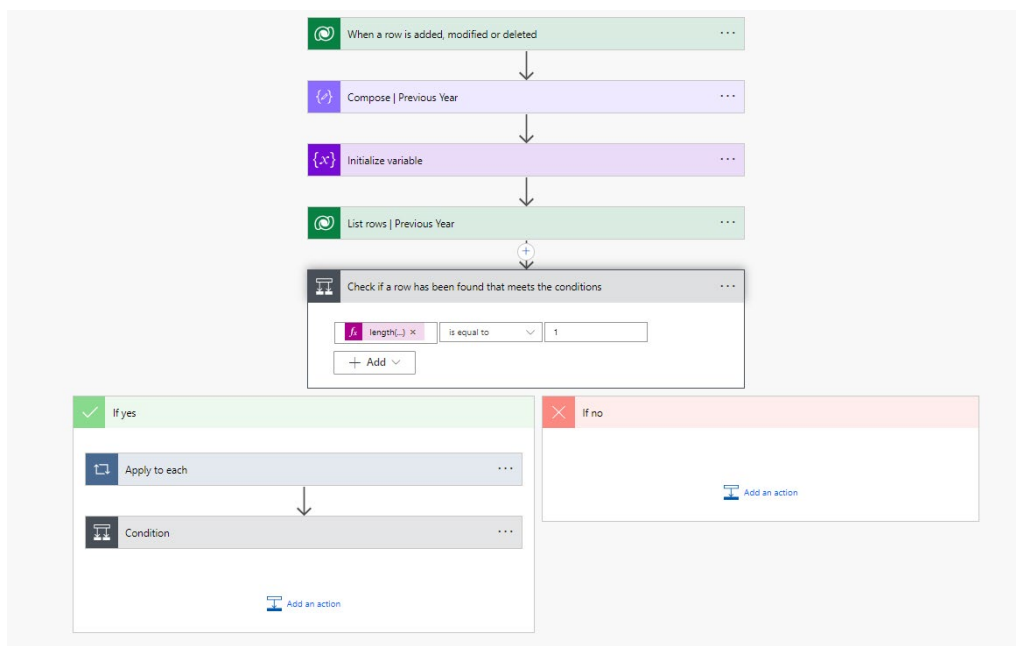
When a row is added, modified or deleted ···

Compose | Previous Year ···

Initialize variable ···

List rows | Previous Year ···

Check if a row has been found that meets the conditions ···

length(...) × is equal to 1

+ Add

If yes

Apply to each ···

Condition ···

Add an action

If no

Add an action